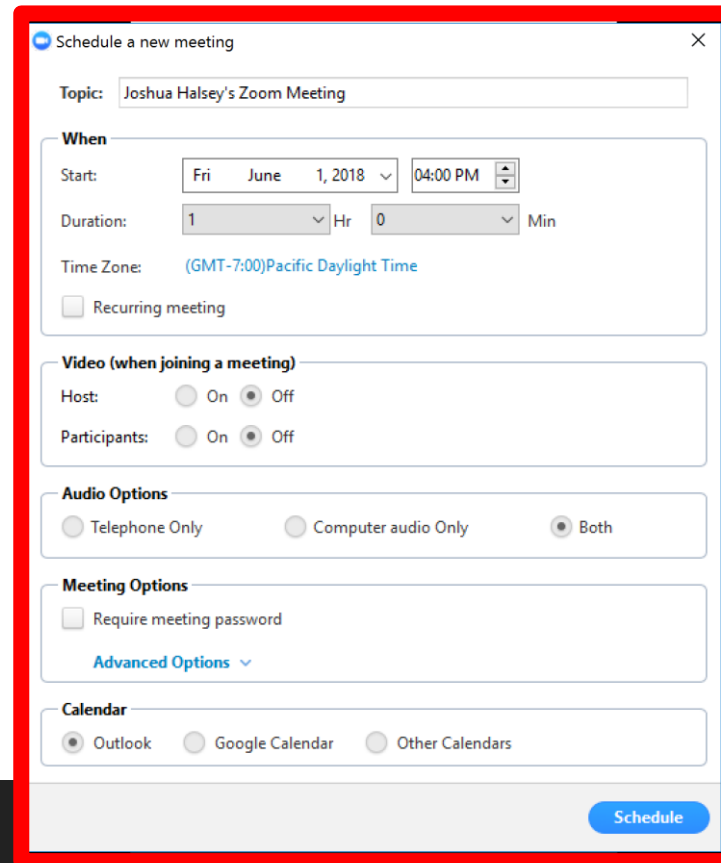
Schedule a new meeting

Topic: Joshua Halsey's Zoom Meeting

When

Start: Fri June 1, 2018 04:00 PM

Duration: 1 Hr 0 Min

Time Zone: (GMT-7:00)Pacific Daylight Time

Recurring meeting

Video (when joining a meeting)

Host: On Off

Participants: On Off

Audio Options

Telephone Only Computer audio Only Both

Meeting Options

Require meeting password

Advanced Options

Calendar

Outlook Google Calendar Other Calendars

Schedule